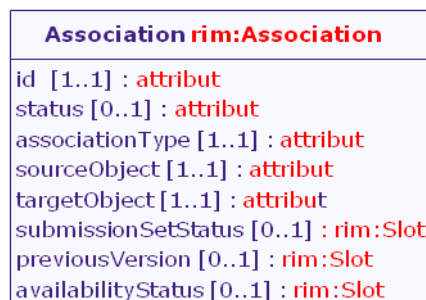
Association rim:Association

id [1..1] : attribut
status [0..1] : attribut
associationType [1..1] : attribut
sourceObject [1..1] : attribut
targetObject [1..1] : attribut
submissionSetStatus [0..1] : rim:Slot
previousVersion [0..1] : rim:Slot
availabilityStatus [0..1] : rim:Slot